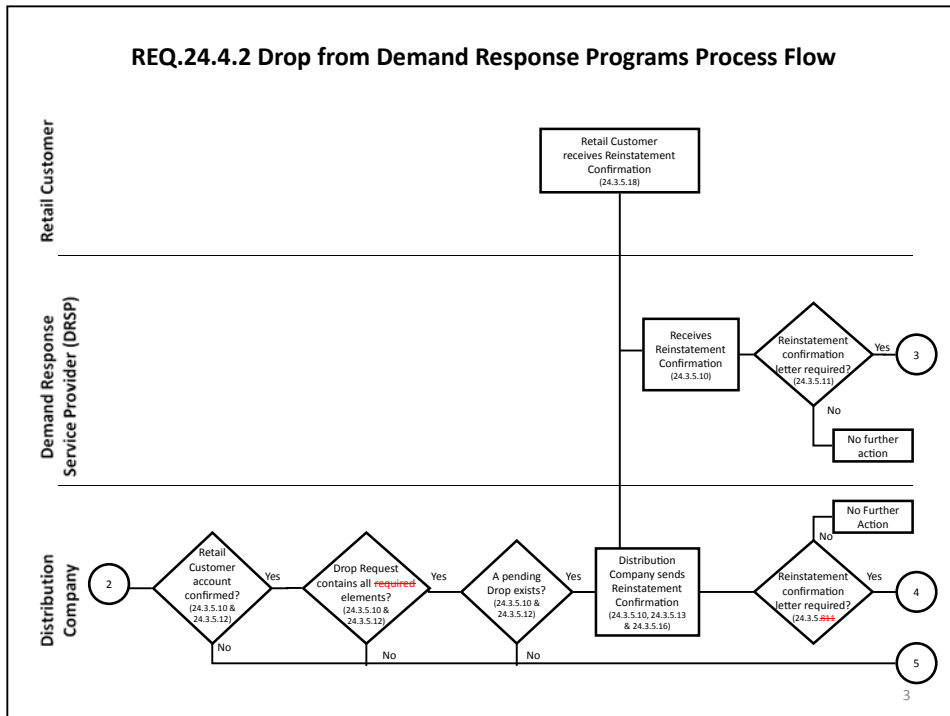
REQ.24.4.2 Drop from Demand Response Programs Process Flow

Retail Customer

Demand Response Service Provider (DRSP)

Distribution Company

Retail Customer receives Reinstatement Confirmation (24.3.5.18)

Receives Reinstatement Confirmation (24.3.5.10)

Reinstatement confirmation letter required? (24.3.5.11)

Yes

3

No

No further action

2

Retail Customer account confirmed? (24.3.5.10 & 24.3.5.12)

Yes

No

Drop Request contains all required elements? (24.3.5.10 & 24.3.5.12)

Yes

No

A pending Drop exists? (24.3.5.10 & 24.3.5.12)

Yes

No

Distribution Company sends Reinstatement Confirmation (24.3.5.10, 24.3.5.13 & 24.3.5.16)

No Further Action

No

Reinstatement confirmation letter required? (24.3.5.811)

Yes

4

5

3